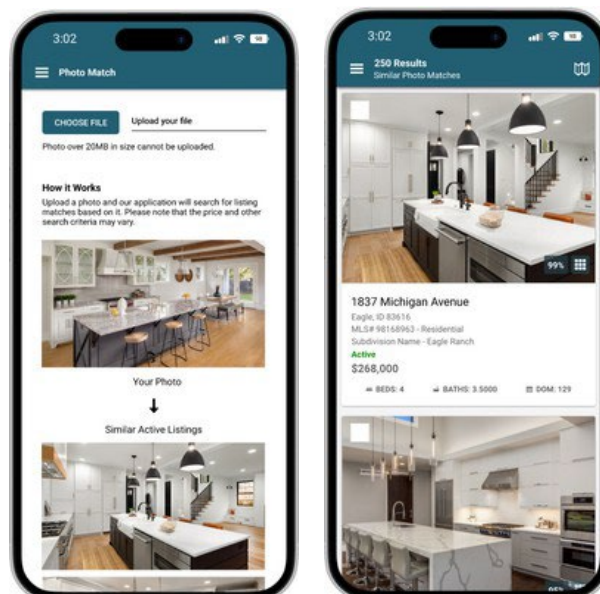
3:02

Photo Match

CHOOSE FILE

Upload your file

Photo over 20MB in size cannot be uploaded.

How it Works

Upload a photo and our application will search for listing matches based on it. Please note that the price and other search criteria may vary.

Your Photo

↓

Similar Active Listings

3:02

250 Results

Similar Photo Matches

99%

1837 Michigan Avenue

Eagle, ID 83616

MLS# 98168963 - Residential

Subdivision Name - Eagle Ranch

Active

$268,000

BEDS: 4

BATHS: 3.5000

DOM: 129

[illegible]